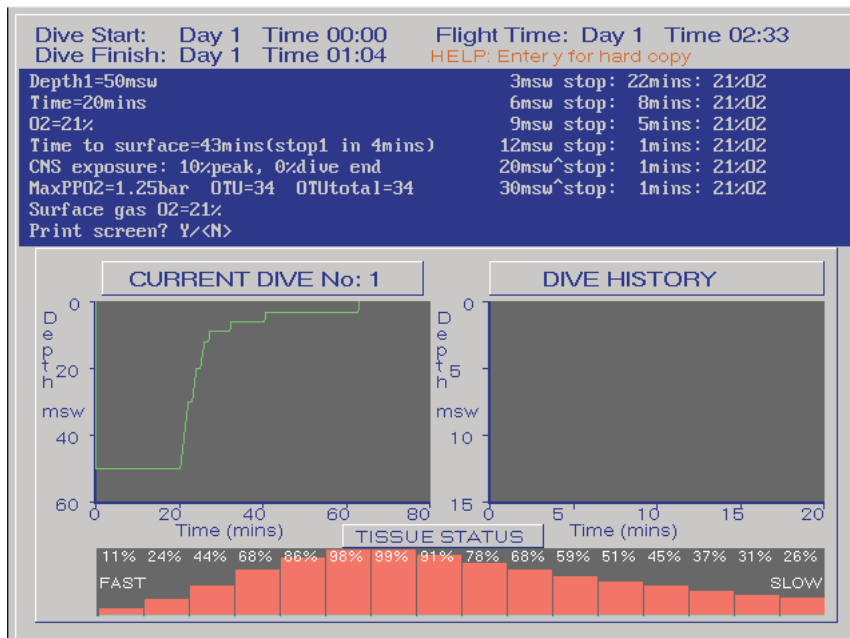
Dive Start: Day 1 Time 00:00
Dive Finish: Day 1 Time 01:04

Flight Time: Day 1 Time 02:33
HELP: Enter y for hard copy

Depth1=50msw
Time=20mins
O2=21%
Time to surface=43mins(stop1 in 4mins)
CNS exposure: 10%peak, 0%dive end
MaxPPO2=1.25bar OTU=34 OTUtotal=34
Surface gas O2=21%
Print screen? Y/<N>

3msw stop: 22mins: 21%O2
6msw stop: 8mins: 21%O2
9msw stop: 5mins: 21%O2
12msw stop: 1mins: 21%O2
20msw^stop: 1mins: 21%O2
30msw^stop: 1mins: 21%O2

CURRENT DIVE No: 1

Depth msw
0
20
40
60
0 20 40 60 80
Time (mins)

DIVE HISTORY

Depth msw
0
5
10
15
0 5 10 15 20
Time (mins)

TISSUE STATUS

11% 24% 44% 68% 86% 98% 99% 91% 78% 68% 59% 51% 45% 37% 31% 26%
FAST
SLOW